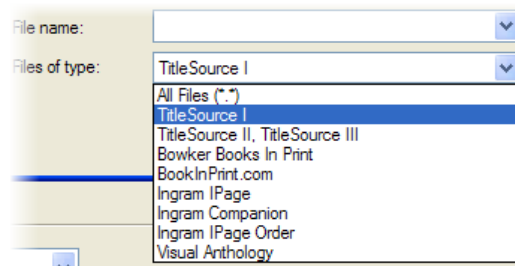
File name:
Files of type:
TitleSource I
All Files (*.*)
TitleSource I
TitleSource II, TitleSource III
Bowker Books In Print
BookInPrint.com
Ingram IPage
Ingram Companion
Ingram IPage Order
Visual Anthology